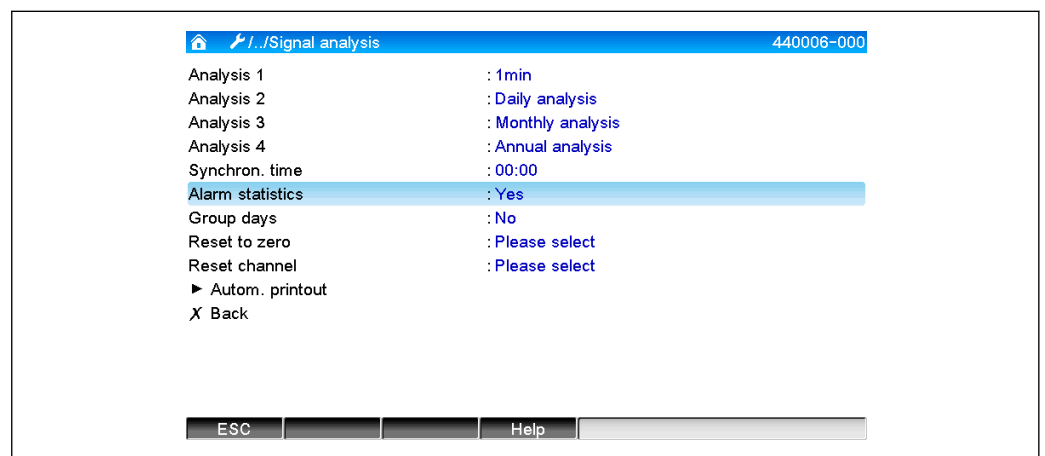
/../Signal analysis 440006-000

Analysis 1 : 1min
Analysis 2 : Daily analysis
Analysis 3 : Monthly analysis
Analysis 4 : Annual analysis
Synchron. time : 00:00
Alarm statistics : Yes
Group days : No
Reset to zero : Please select
Reset channel : Please select
► Autom. printout
X Back

ESC Help